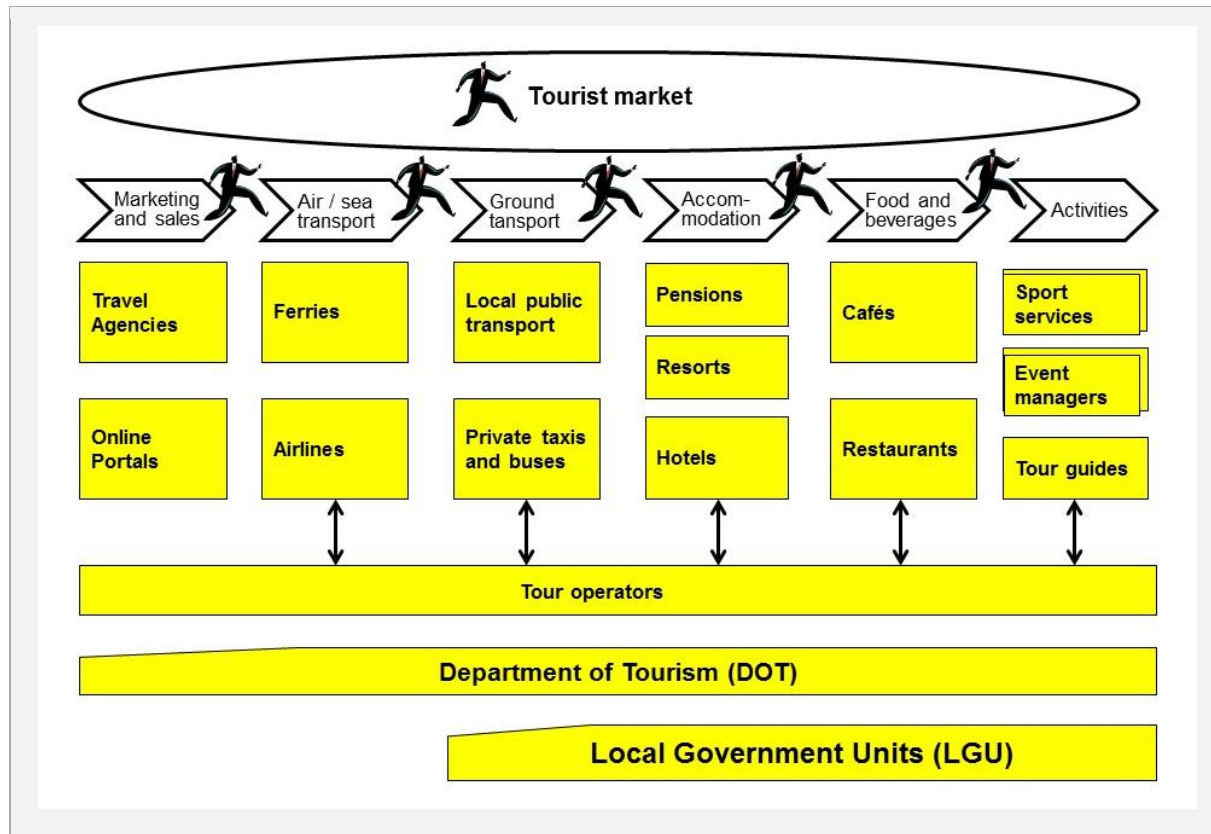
Tourist market

Marketing and sales

Air / sea transport

Ground tansport

Accommodation

Food and beverages

Activities

Travel Agencies

Online Portals

Ferries

Airlines

Local public transport

Private taxis and buses

Pensions

Resorts

Hotels

Cafés

Restaurants

Sport services

Event managers

Tour guides

Tour operators

Department of Tourism (DOT)

Local Government Units (LGU)